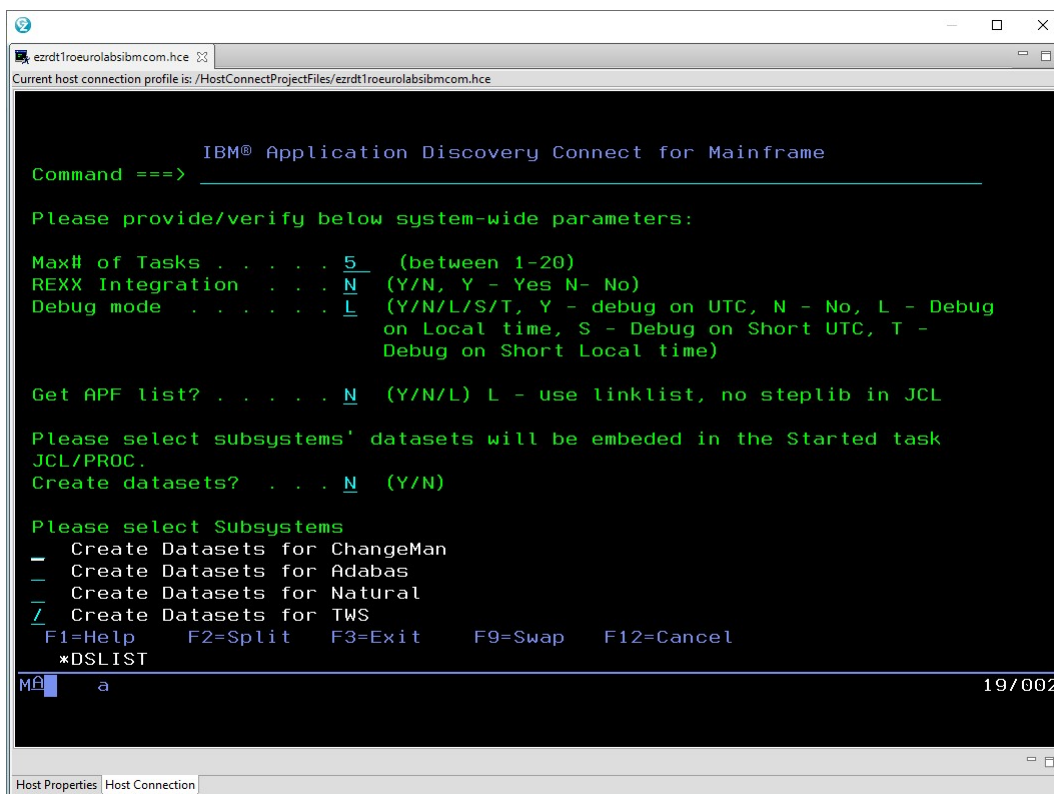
ezrdt1roeurolabsibmcom.hce

Current host connection profile is: /HostConnectProjectFiles/ezrdt1roeurolabsibmcom.hce

IBM® Application Discovery Connect for Mainframe
Command ===> 

Please provide/verify below system-wide parameters:

Max# of Tasks . . . . . 5 (between 1-20)
REXX Integration . . . N (Y/N, Y - Yes N- No)
Debug mode . . . . . . L (Y/N/L/S/T, Y - debug on UTC, N - No, L - Debug on Local time, S - Debug on Short UTC, T - Debug on Short Local time)

Get APF list? . . . . . N (Y/N/L) L - use linklist, no steplib in JCL

Please select subsystems' datasets will be embeded in the Started task JCL/PROC.
Create datasets? . . . N (Y/N)

Please select Subsystems
_ Create Datasets for ChangeMan
_ Create Datasets for Adabas
_ Create Datasets for Natural
/ Create Datasets for TWS
F1=Help F2=Split F3=Exit F9=Swap F12=Cancel
*DSLIST
MA a 19/002

Host Properties Host Connection